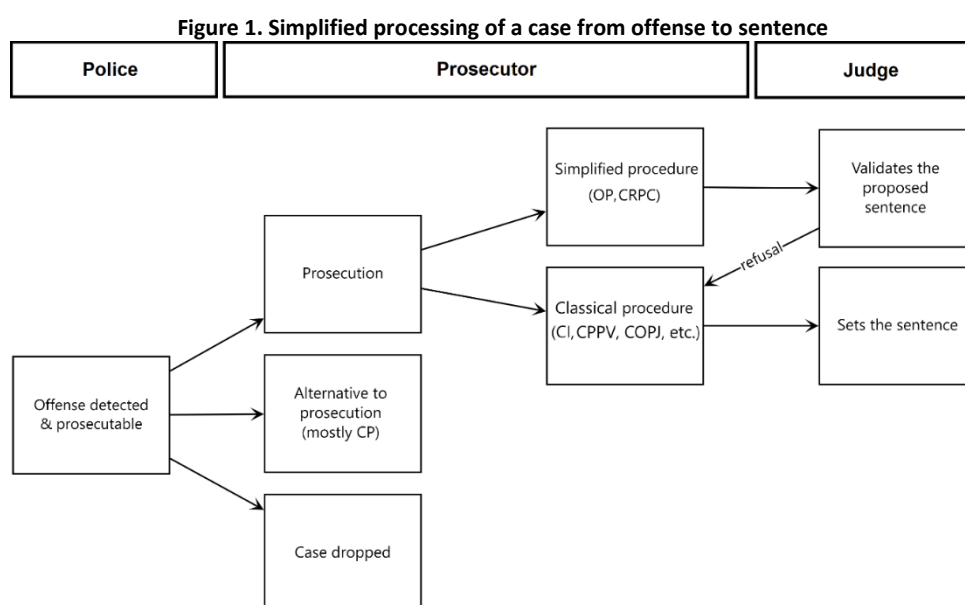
Figure 1. Simplified processing of a case from offense to sentence

Police

Prosecutor

Judge

Simplified procedure (OP, CRPC)

Validates the proposed sentence

Prosecution

refusal

Classical procedure (CI, CPPV, COPJ, etc.)

Sets the sentence

Offense detected & prosecutable

Alternative to prosecution (mostly CP)

Case dropped